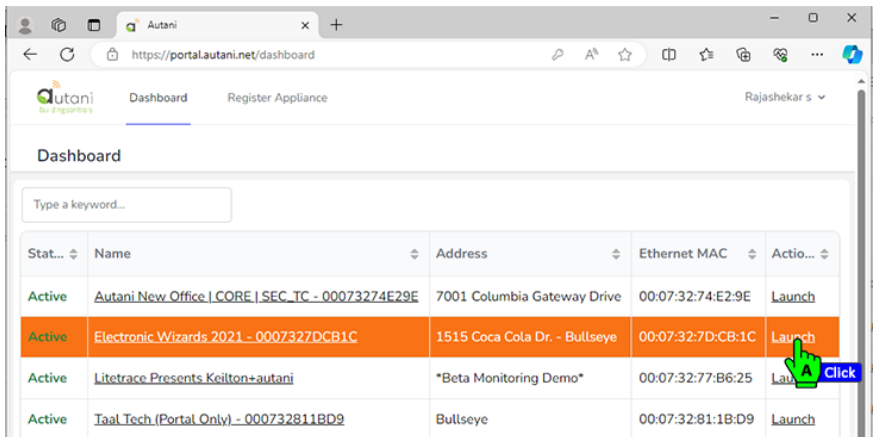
Autani

https://portal.autani.net/dashboard

autani
building controls

Dashboard

Register Appliance

Rajashekar s

Dashboard

Type a keyword...

| Stat... | Name | Address | Ethernet MAC | Actio... |
|---|---|---|---|---|
| Active | Autani New Office \| CORE \| SEC_TC - 00073274E29E | 7001 Columbia Gateway Drive | 00:07:32:74:E2:9E | Launch |
| Active | Electronic Wizards 2021 - 0007327DCB1C | 1515 Coca Cola Dr. - Bullseye | 00:07:32:7D:CB:1C | Launch |
| Active | Litetrace Presents Keilton+autani | *Beta Monitoring Demo* | 00:07:32:77:B6:25 | Lau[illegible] |
| Active | Taal Tech (Portal Only) - 000732811BD9 | Bullseye | 00:07:32:81:1B:D9 | Launch |

A Click